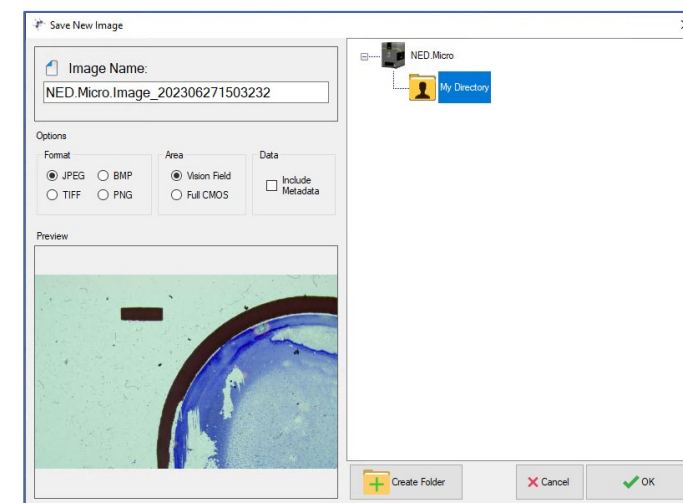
Save New Image

Image Name:

NED.Micro.Image_202306271503232

Options

Format

JPEG
BMP
TIFF
PNG

Area

Vision Field
Full CMOS

Data

Include Metadata

Preview

NED.Micro

My Directory

Create Folder

Cancel

OK